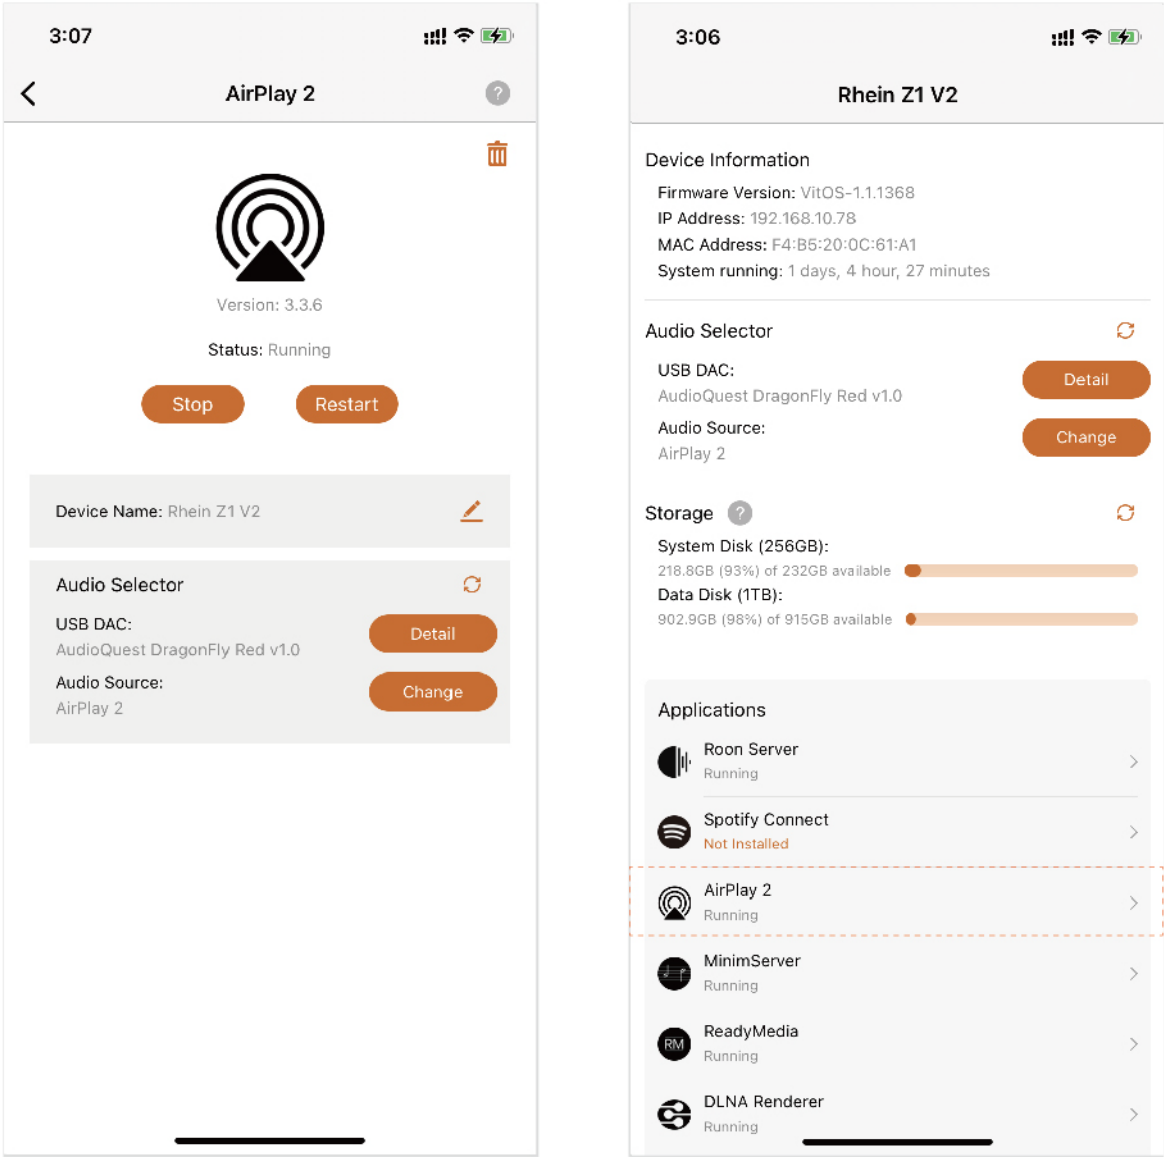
3:07

AirPlay 2

Version: 3.3.6

Status: Running

Stop Restart

Device Name: Rhein Z1 V2

Audio Selector

USB DAC:
AudioQuest DragonFly Red v1.0

Detail

Audio Source:
AirPlay 2

Change

3:06

Rhein Z1 V2

Device Information

Firmware Version: VitOS-1.1.1368
IP Address: 192.168.10.78
MAC Address: F4:B5:20:0C:61:A1
System running: 1 days, 4 hour, 27 minutes

Audio Selector

USB DAC:
AudioQuest DragonFly Red v1.0

Detail

Audio Source:
AirPlay 2

Change

Storage

System Disk (256GB):
218.8GB (93%) of 232GB available

Data Disk (1TB):
902.9GB (98%) of 915GB available

Applications

Roon Server
Running

Spotify Connect
Not Installed

AirPlay 2
Running

MinimServer
Running

RM
ReadyMedia
Running

DLNA Renderer
Running